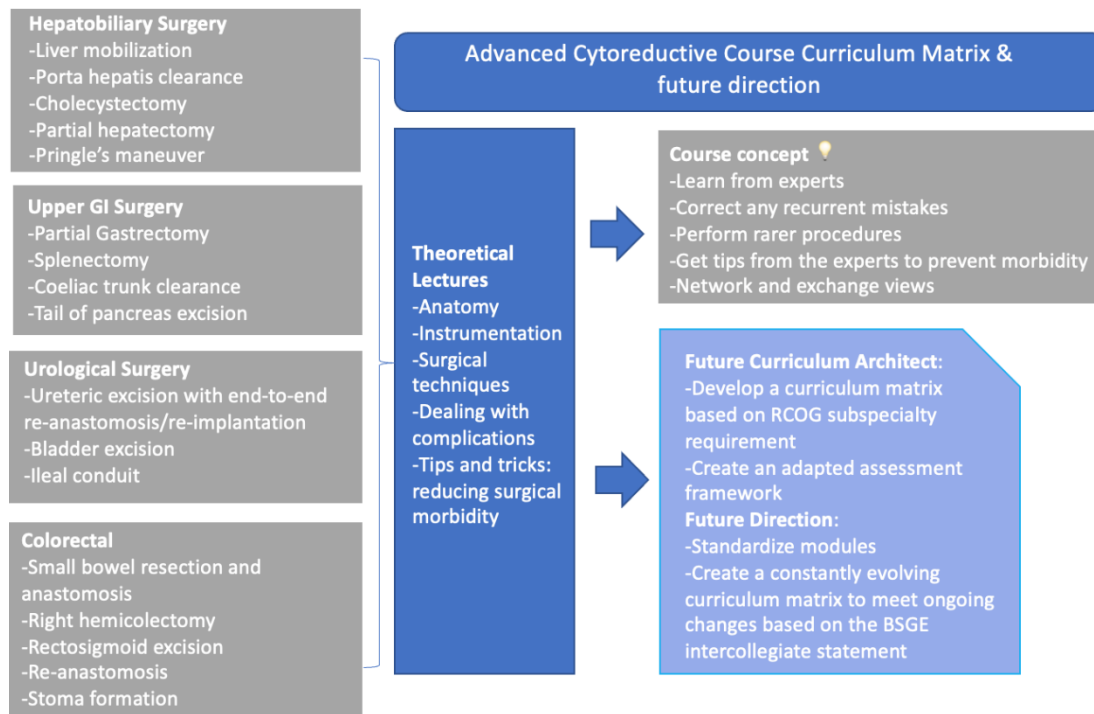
Hepatobiliary Surgery
-Liver mobilization
-Porta hepatis clearance
-Cholecystectomy
-Partial hepatectomy
-Pringle's maneuver

Upper GI Surgery
-Partial Gastrectomy
-Splenectomy
-Coeliac trunk clearance
-Tail of pancreas excision

Urological Surgery
-Ureteric excision with end-to-end re-anastomosis/re-implantation
-Bladder excision
-Ileal conduit

Colorectal
-Small bowel resection and anastomosis
-Right hemicolectomy
-Rectosigmoid excision
-Re-anastomosis
-Stoma formation

Advanced Cytoreductive Course Curriculum Matrix & future direction

Theoretical Lectures
-Anatomy
-Instrumentation
-Surgical techniques
-Dealing with complications
-Tips and tricks: reducing surgical morbidity

Course concept
-Learn from experts
-Correct any recurrent mistakes
-Perform rarer procedures
-Get tips from the experts to prevent morbidity
-Network and exchange views

Future Curriculum Architect:
-Develop a curriculum matrix based on RCOG subspecialty requirement
-Create an adapted assessment framework
Future Direction:
-Standardize modules
-Create a constantly evolving curriculum matrix to meet ongoing changes based on the BSGE intercollegiate statement